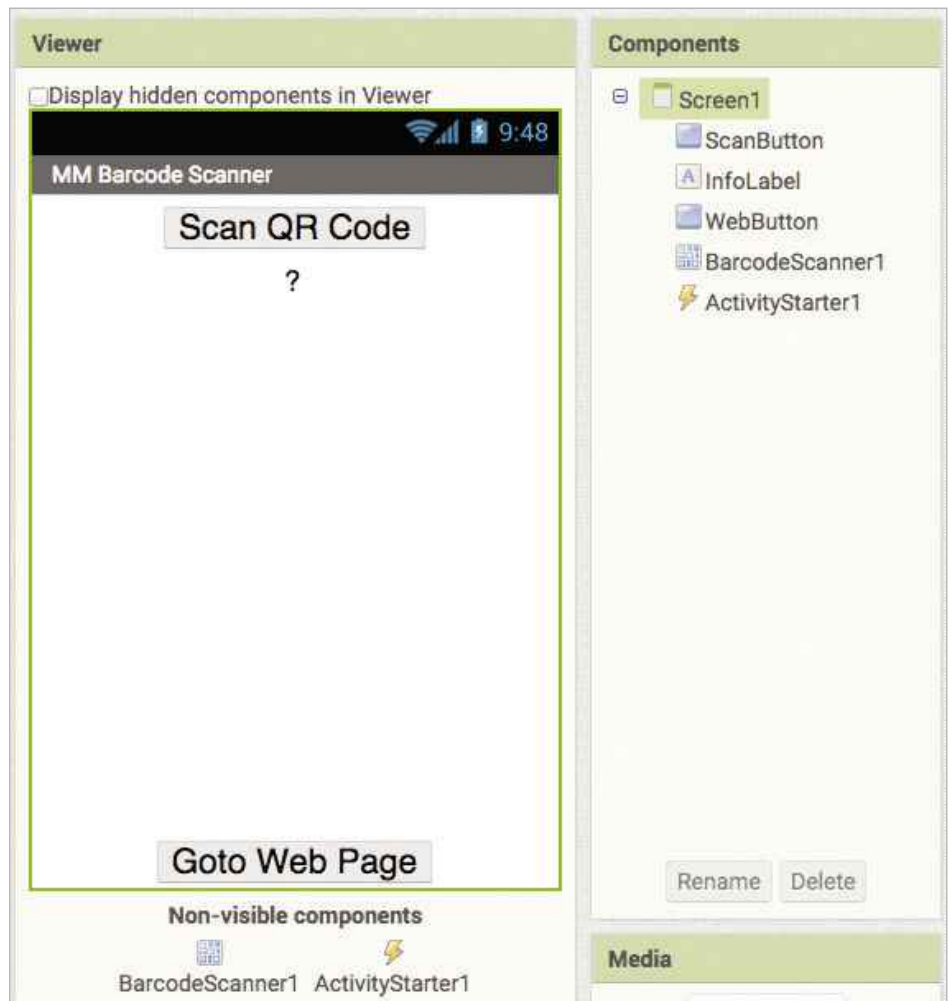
Viewer

Display hidden components in Viewer

9:48

MM Barcode Scanner

Scan QR Code

?

Goto Web Page

Non-visible components

BarcodeScanner1 ActivityStarter1

Components

Screen1
ScanButton
InfoLabel
WebButton
BarcodeScanner1
ActivityStarter1

Rename Delete

Media